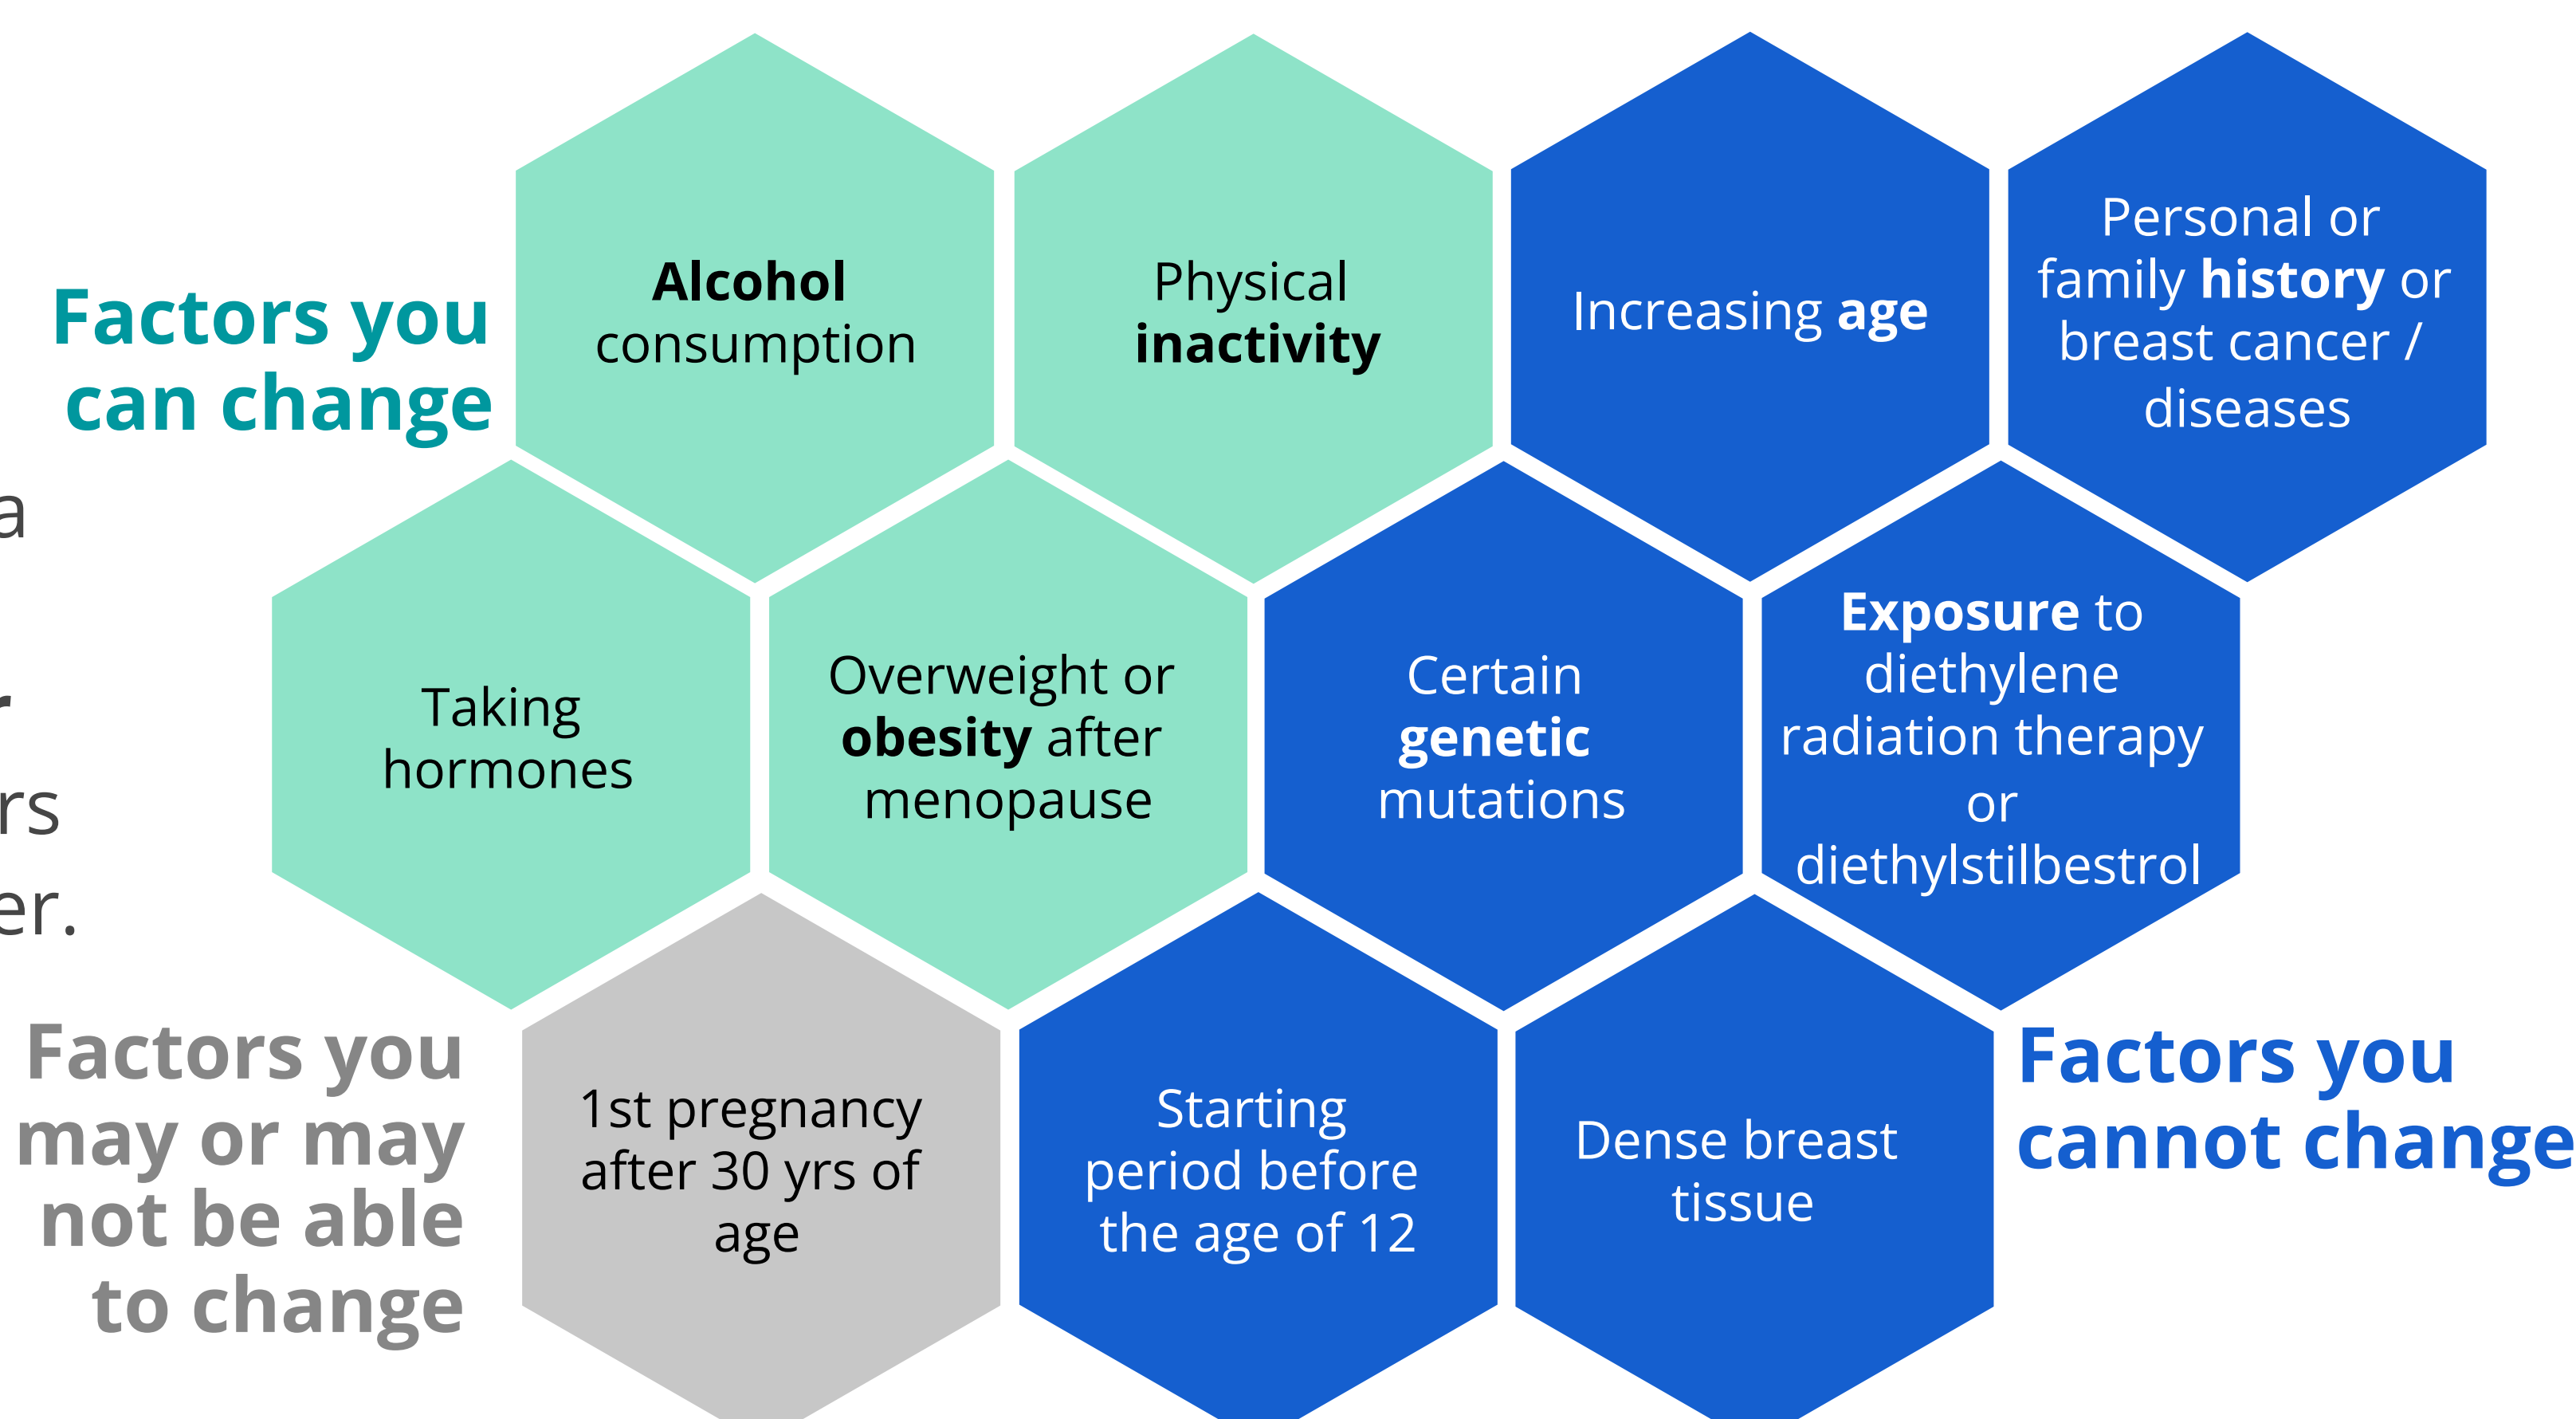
Factors you can change

a

r

rs

er.

**Alcohol** consumption

Physical **inactivity**

Increasing **age**

Personal or family **history** or breast cancer / diseases

Taking hormones

Overweight or **obesity** after menopause

Certain **genetic** mutations

**Exposure** to diethylene radiation therapy or diethylstilbestrol

Factors you may or may not be able to change

1st pregnancy after 30 yrs of age

Starting period before the age of 12

Dense breast tissue

Factors you cannot change